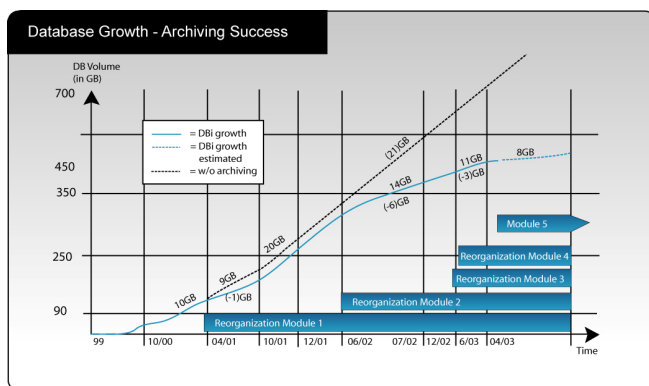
Database Growth - Archiving Success

DB Volume (in GB)

700

450

350

250

90

= DBi growth
= DBi growth estimated
= w/o archiving

(21)GB

8GB

11GB

(-3)GB

14GB

(-6)GB

20GB

9GB

(-1)GB

10GB

Module 5

Reorganization Module 4

Reorganization Module 3

Reorganization Module 2

Reorganization Module 1

99

10/00

04/01

10/01

12/01

06/02

07/02

12/02

6/03

04/03

Time